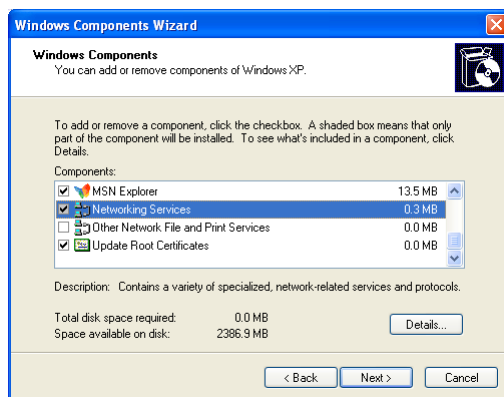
Windows Components Wizard

Windows Components
You can add or remove components of Windows XP.

To add or remove a component, click the checkbox. A shaded box means that only part of the component will be installed. To see what's included in a component, click Details.

Components:

| | | |
|---|---|---|
| ☑ | MSN Explorer | 13.5 MB |
| ☑ | Networking Services | 0.3 MB |
| ☐ | Other Network File and Print Services | 0.0 MB |
| ☑ | Update Root Certificates | 0.0 MB |

Description: Contains a variety of specialized, network-related services and protocols.

Total disk space required: 0.0 MB
Space available on disk: 2386.9 MB

Details...

< Back Next > Cancel